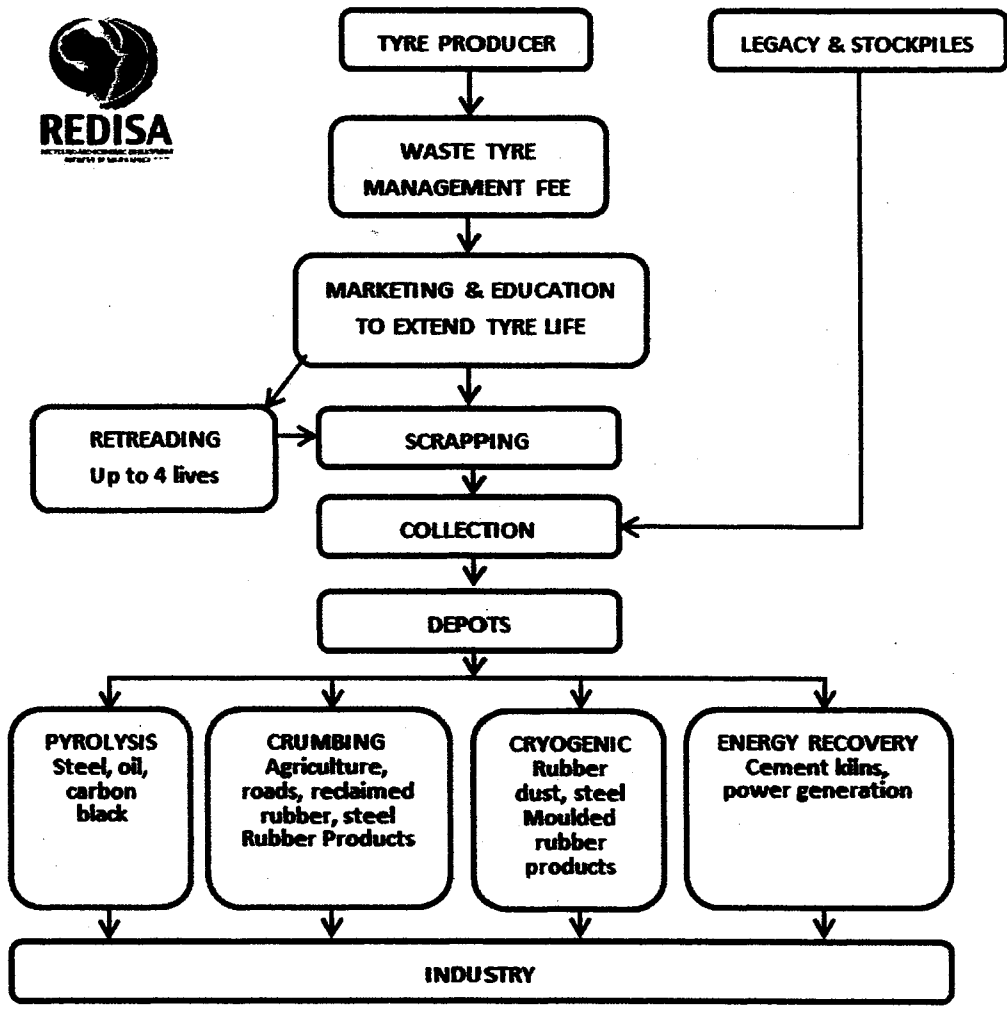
REDISA
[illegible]

TYRE PRODUCER

LEGACY & STOCKPILES

WASTE TYRE MANAGEMENT FEE

MARKETING & EDUCATION TO EXTEND TYRE LIFE

RETREADING
Up to 4 lives

SCRAPPING

COLLECTION

DEPOTS

PYROLYSIS
Steel, oil, carbon black

CRUMBING
Agriculture, roads, reclaimed rubber, steel
Rubber Products

CRYOGENIC
Rubber dust, steel
Moulded rubber products

ENERGY RECOVERY
Cement kilns, power generation

INDUSTRY